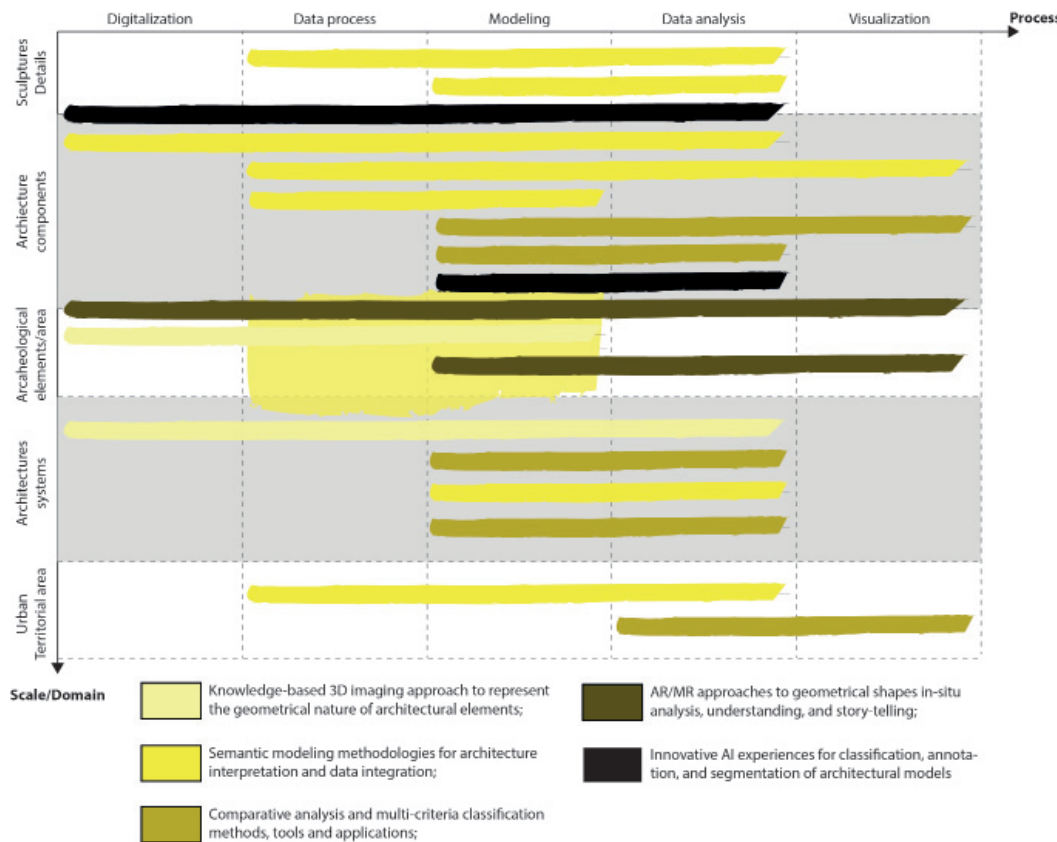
Digitalization | Data process | Modeling | Data analysis | Visualization | Process

Sculptures Details

Architecture components

Archaeological elements/area

Architectures systems

Urban Territorial area

Scale/Domain

Knowledge-based 3D imaging approach to represent the geometrical nature of architectural elements;

Semantic modeling methodologies for architecture interpretation and data integration;

Comparative analysis and multi-criteria classification methods, tools and applications;

AR/MR approaches to geometrical shapes in-situ analysis, understanding, and story-telling;

Innovative AI experiences for classification, annotation, and segmentation of architectural models